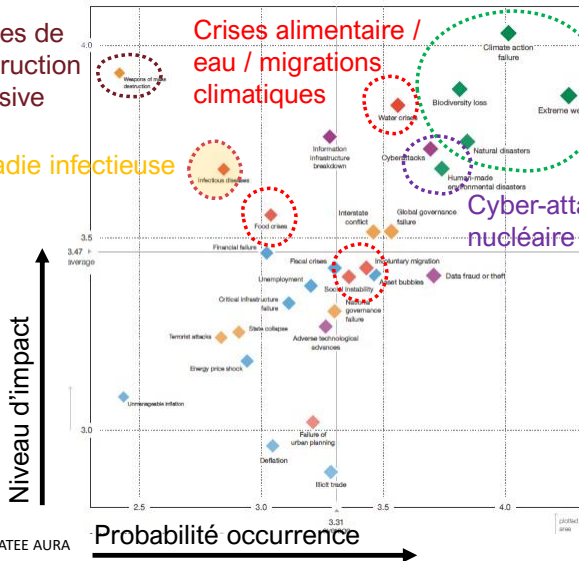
es de
ruction
sive

Crises alimentaire / eau / migrations climatiques

adie infectieuse

Cyber-atta
nucléaire

4.0
Weapons of mass destruction
Climate action failure
Water crises
Biodiversity loss
Extreme we
Information infrastructure breakdown
Cyberattacks
Natural disasters
Infectious diseases
Human-made environmental disasters
Food crises
Interstate conflict
Global governance failure
3.5
3.47 average
Financial failure
Fiscal crises
Involuntary migration
Unemployment
Social instability
Asset bubbles
Data fraud or theft
Critical infrastructure failure
National governance failure
Terrorist attacks
State collapse
Adverse technological advances
Energy price shock
Unmanageable inflation
3.0
Failure of urban planning
Deflation
Illicit trade
2.5
3.0
3.31 average
3.5
4.0
plotted area

Niveau d'impact
Probabilité occurrence
ATEE AURA